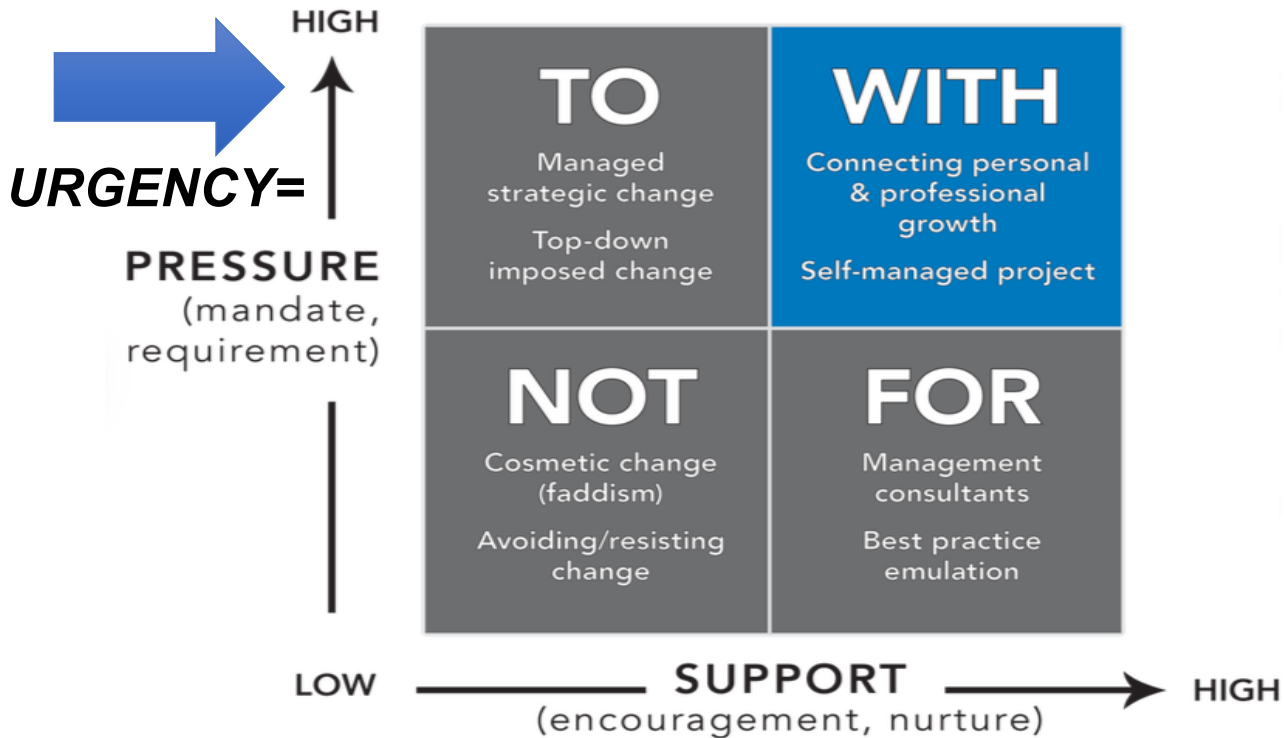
HIGH

URGENCY=

PRESSURE
(mandate, requirement)

TO
Managed strategic change
Top-down imposed change

WITH
Connecting personal & professional growth
Self-managed project

NOT
Cosmetic change (faddism)
Avoiding/resisting change

FOR
Management consultants
Best practice emulation

LOW
SUPPORT
(encouragement, nurture)
HIGH